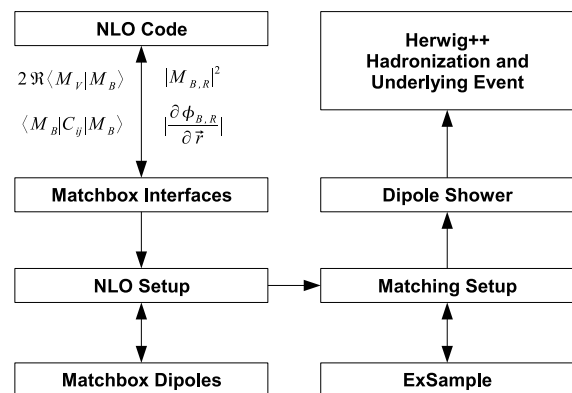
NLO Code

$2\Re\langle M_V|M_B\rangle$

$\langle M_B|C_{ij}|M_B\rangle$

$|M_{B,R}|^2$

$|\frac{\partial \phi_{B,R}}{\partial \vec{r}}|$

Matchbox Interfaces

NLO Setup

Matchbox Dipoles

Herwig++ Hadronization and Underlying Event

Dipole Shower

Matching Setup

ExSample